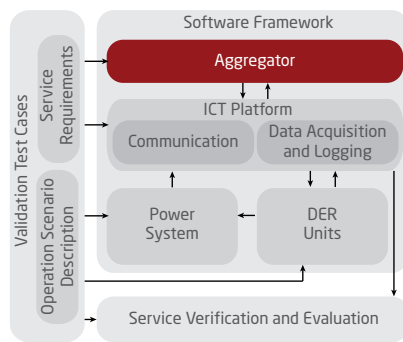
Validation Test Cases

Service Requirements

Operation Scenario Description

Software Framework

Aggregator

ICT Platform

Communication

Data Acquisition and Logging

Power System

DER Units

Service Verification and Evaluation